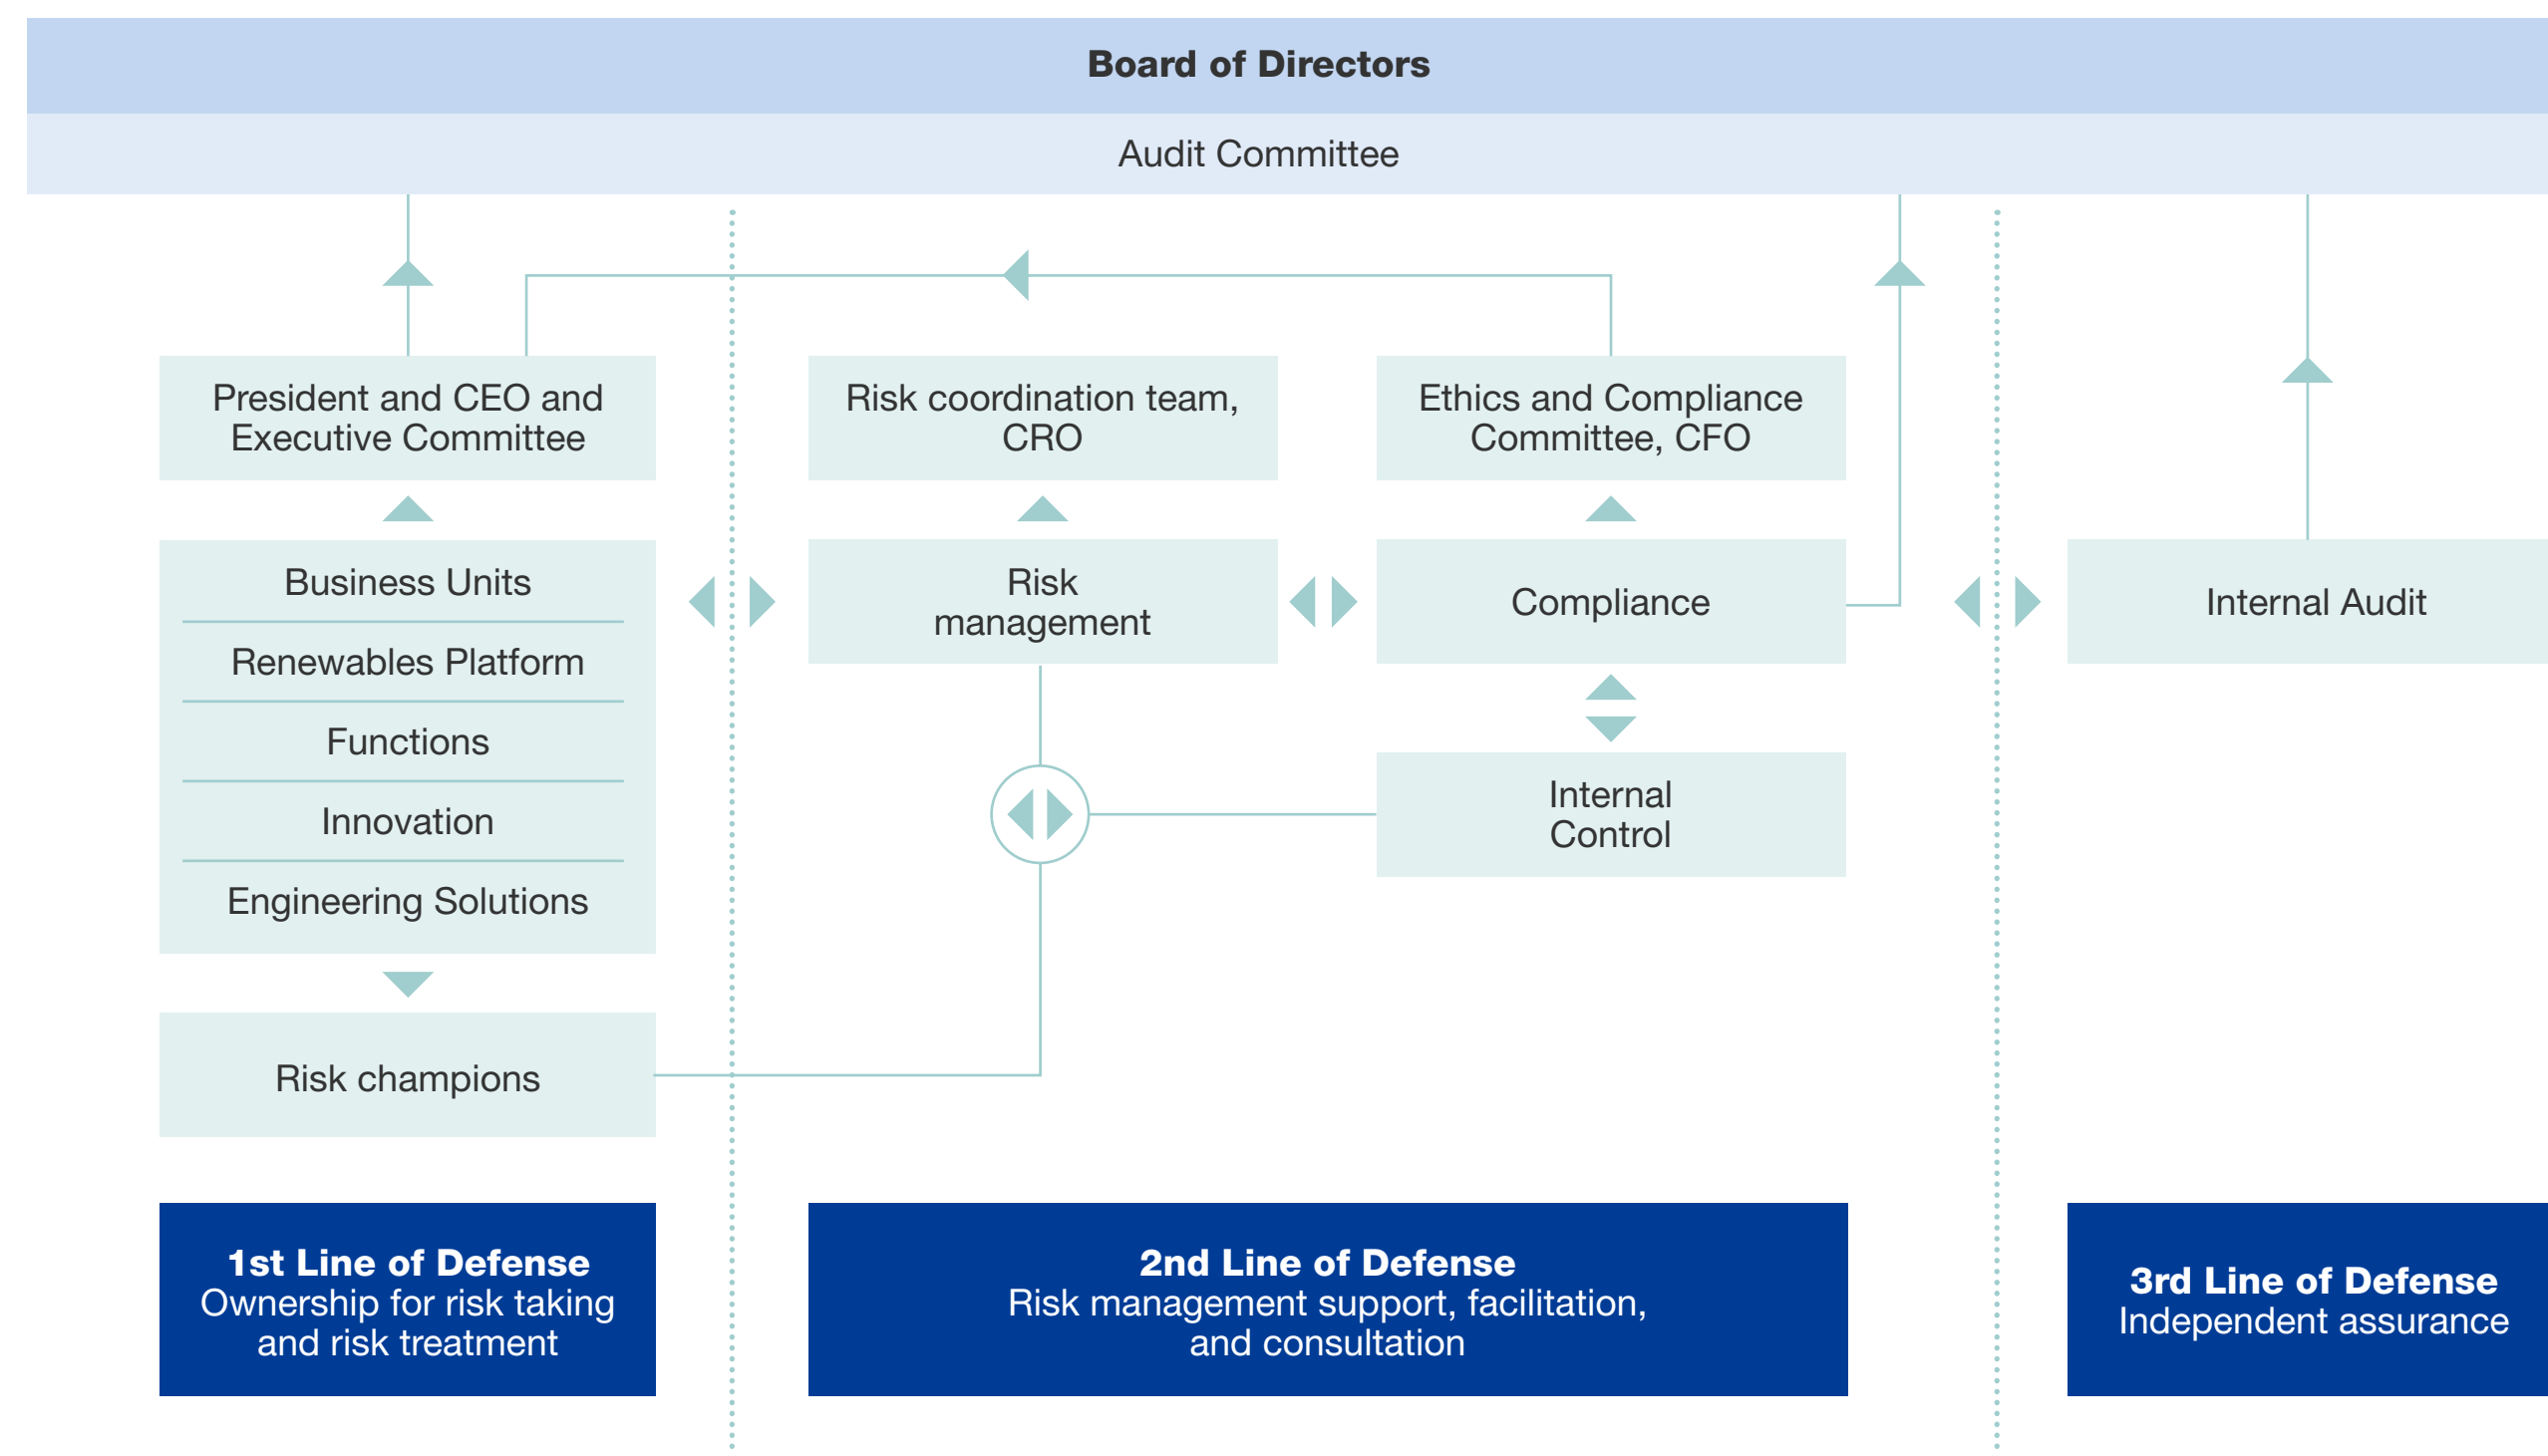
Board of Directors

Audit Committee

President and CEO and Executive Committee

Risk coordination team, CRO

Ethics and Compliance Committee, CFO

Business Units

Renewables Platform

Functions

Innovation

Engineering Solutions

Risk management

Compliance

Internal Audit

Internal Control

Risk champions

1st Line of Defense
Ownership for risk taking and risk treatment

2nd Line of Defense
Risk management support, facilitation, and consultation

3rd Line of Defense
Independent assurance